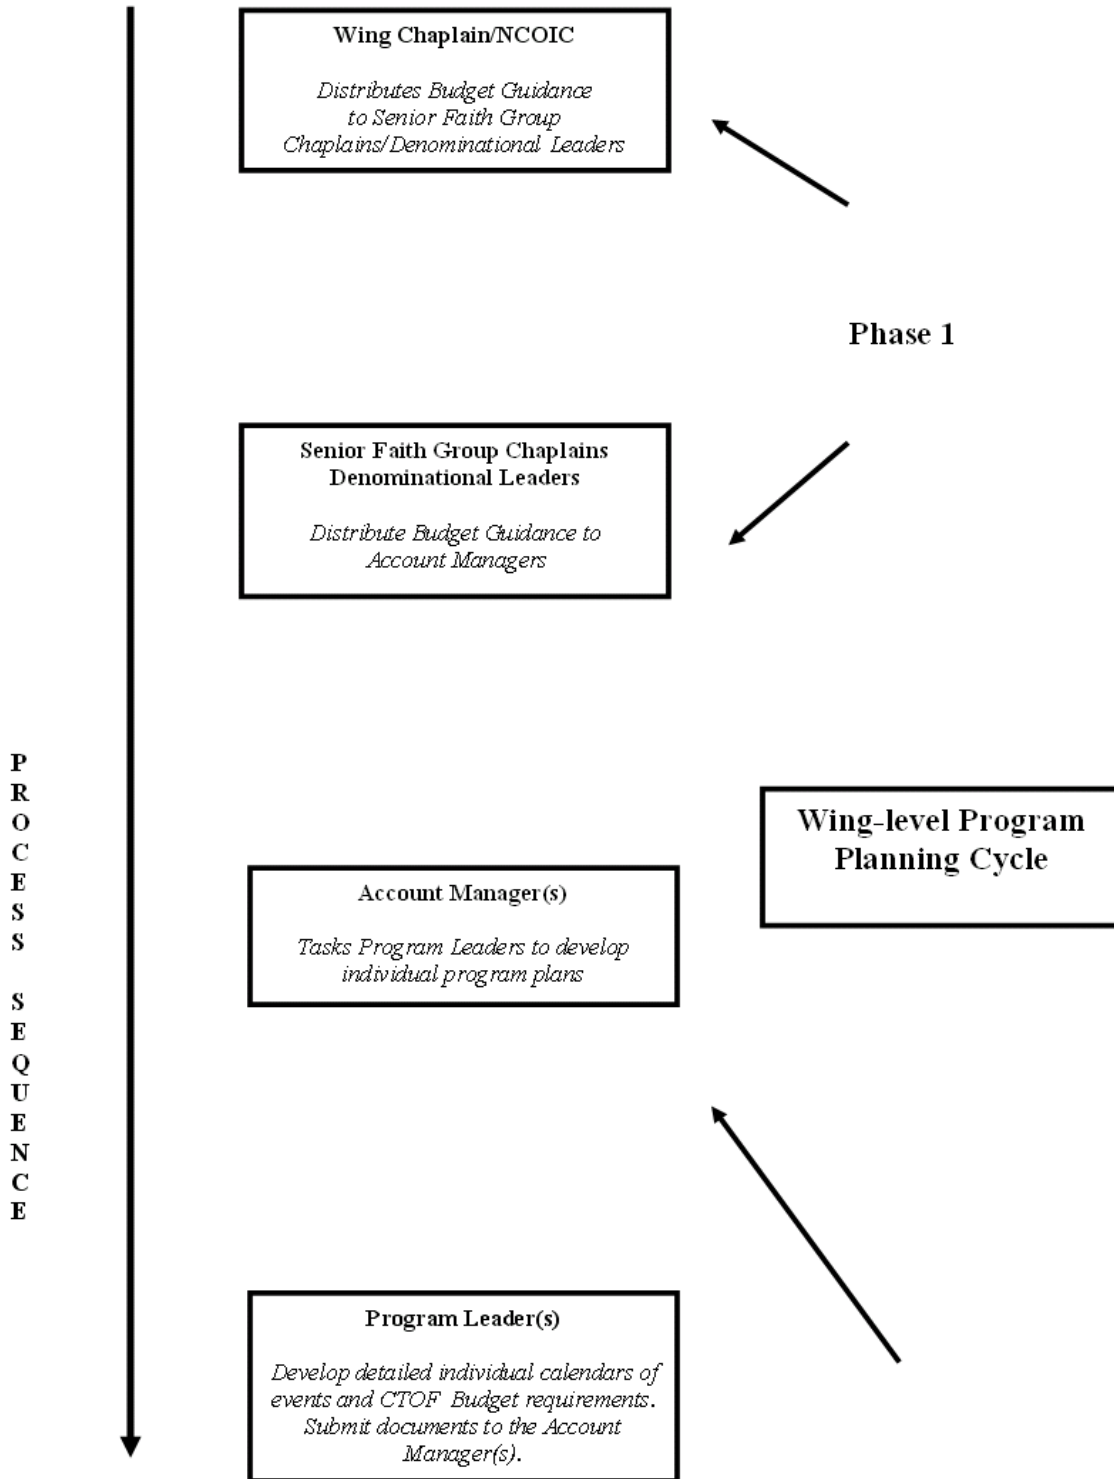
Wing Chaplain/NCOIC

Distributes Budget Guidance to Senior Faith Group Chaplains/Denominational Leaders

Phase 1

Senior Faith Group Chaplains Denominational Leaders

Distribute Budget Guidance to Account Managers

PROCESS SEQUENCE

Wing-level Program Planning Cycle

Account Manager(s)

Tasks Program Leaders to develop individual program plans

Program Leader(s)

Develop detailed individual calendars of events and CTOF Budget requirements. Submit documents to the Account Manager(s).